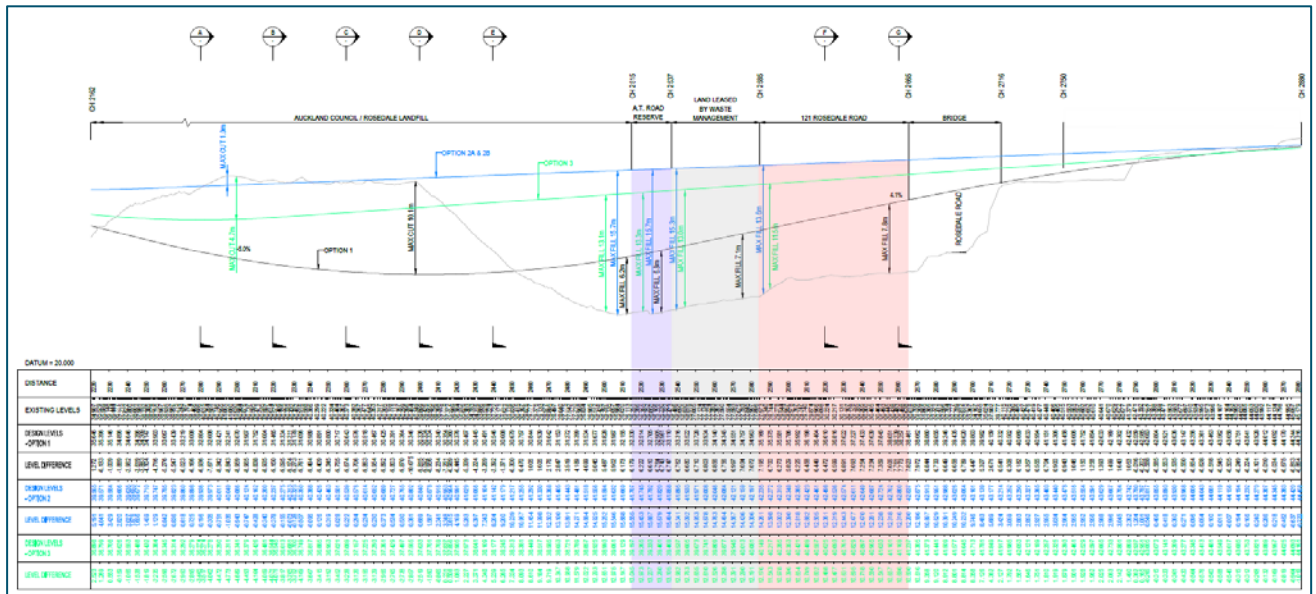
A B C D E F G

CH 2162

CH 2315

CH 2337

CH 2385

CH 2665

CH 2716

CH 2750

CH 2880

AUCKLAND COUNCIL / ROSEDALE LANDFILL

A.T. ROAD RESERVE

LAND LEASED BY WASTE MANAGEMENT

121 ROSEDALE ROAD

BRIDGE

OPTION 2A & 2B

OPTION 3

OPTION 1

MAX CUT 1.3m

MAX CUT 4.7m

MAX CUT 10.1m

-6.0%

4.1%

MAX FILL 15.2m

MAX FILL 6.2m

MAX FILL 11.3m

MAX FILL 15.7m

MAX FILL 8.8m

MAX FILL 16.3m

MAX FILL 7.1m

MAX FILL 13.5m

MAX FILL 7.8m

ROSEDALE ROAD

DATUM = 20.000

DISTANCE

EXISTING LEVELS

DESIGN LEVELS - OPTION 1

LEVEL DIFFERENCE

DESIGN LEVELS - OPTION 2

LEVEL DIFFERENCE

DESIGN LEVELS - OPTION 3

LEVEL DIFFERENCE

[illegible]